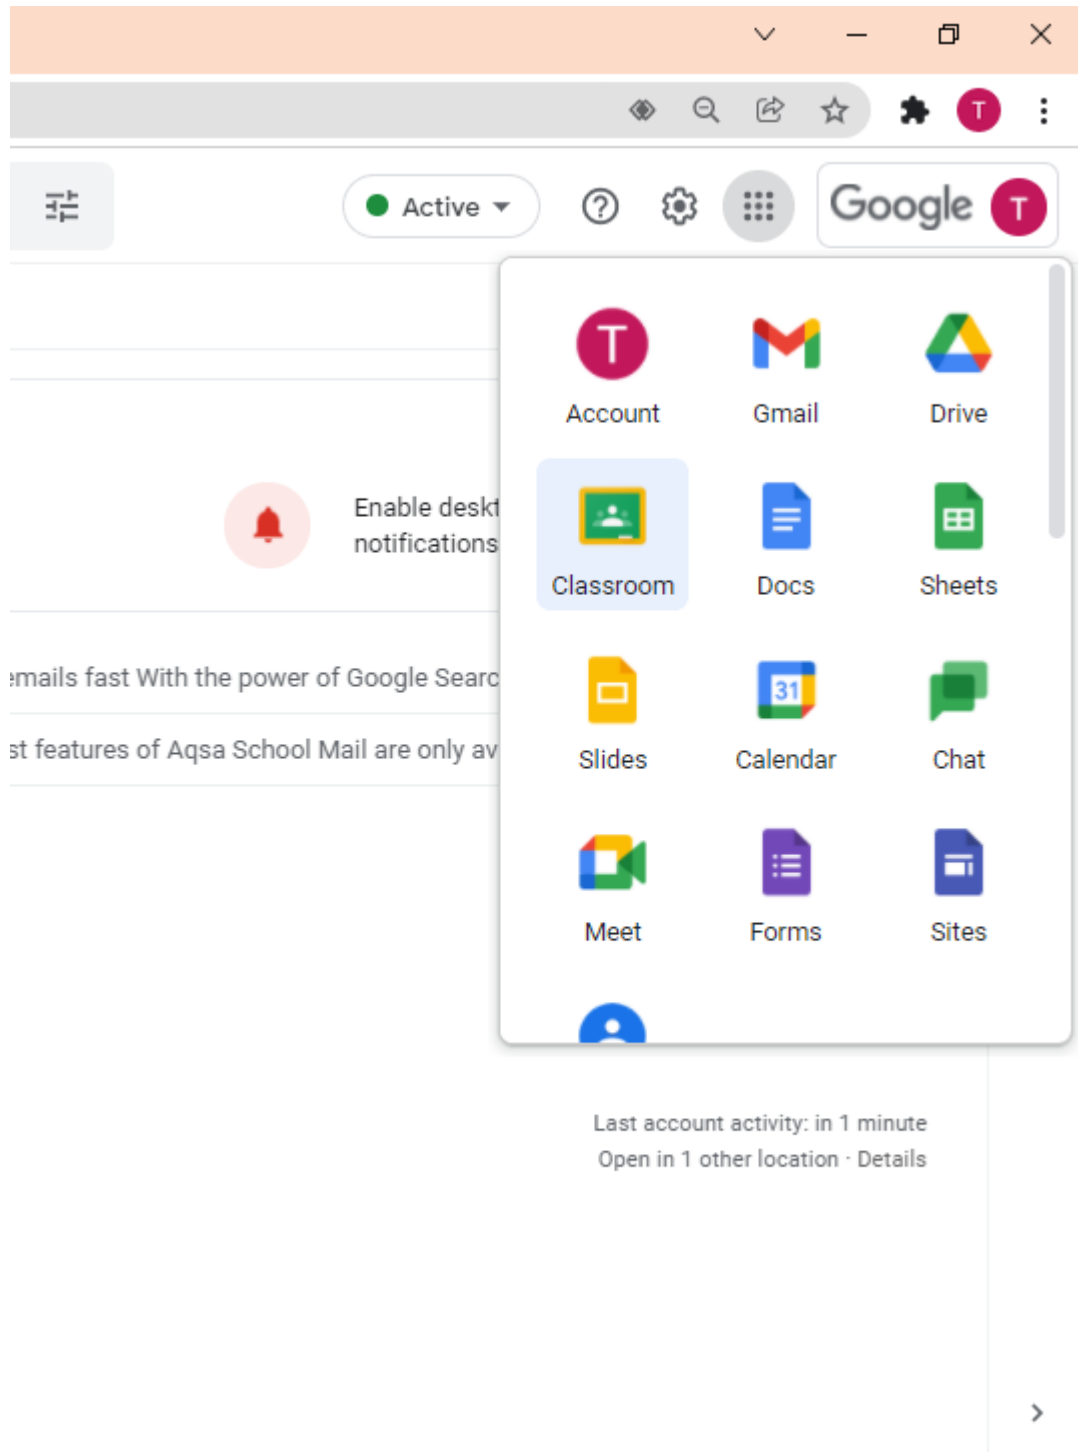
T

Active

Google T

T
Account

Gmail

Drive

Classroom

Docs

Sheets

Slides

31
Calendar

Chat

Meet

Forms

Sites

Enable deskt
notifications

emails fast With the power of Google Searc

st features of Aqsa School Mail are only av

Last account activity: in 1 minute
Open in 1 other location · Details